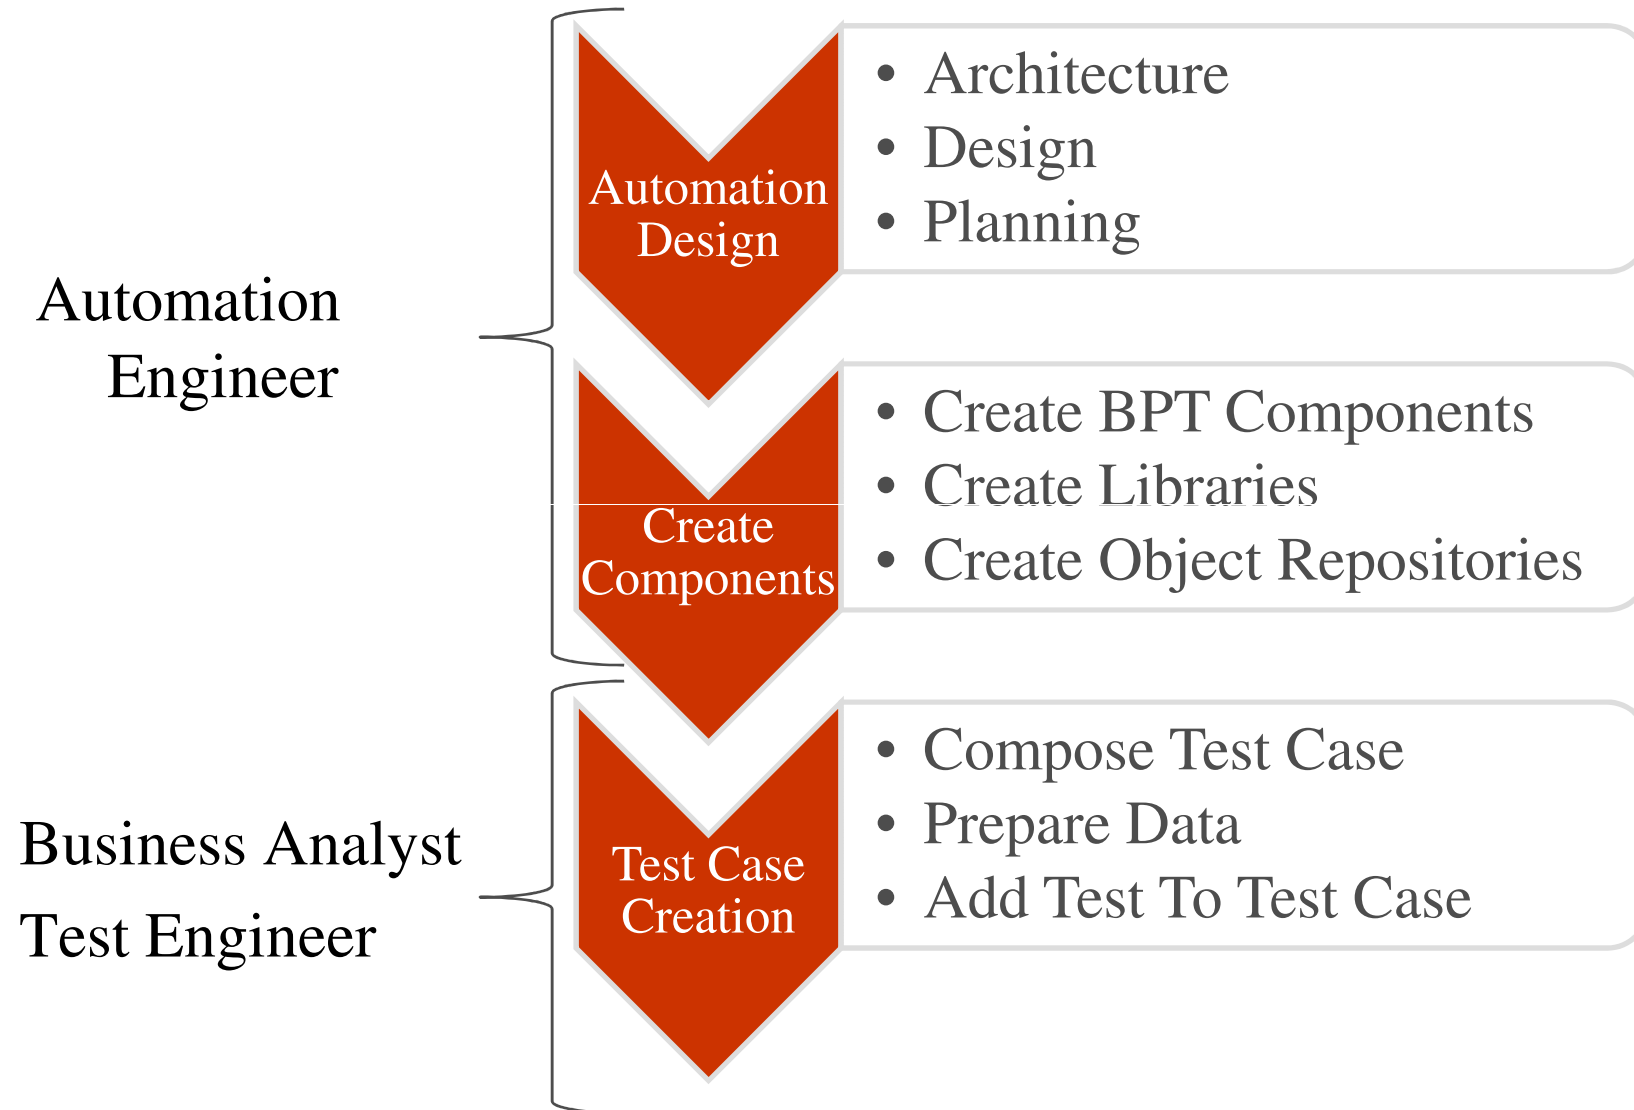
Automation Engineer

Automation Design

- Architecture
- Design
- Planning

Create Components

- Create BPT Components
- Create Libraries
- Create Object Repositories

Business Analyst
Test Engineer

Test Case Creation

- Compose Test Case
- Prepare Data
- Add Test To Test Case